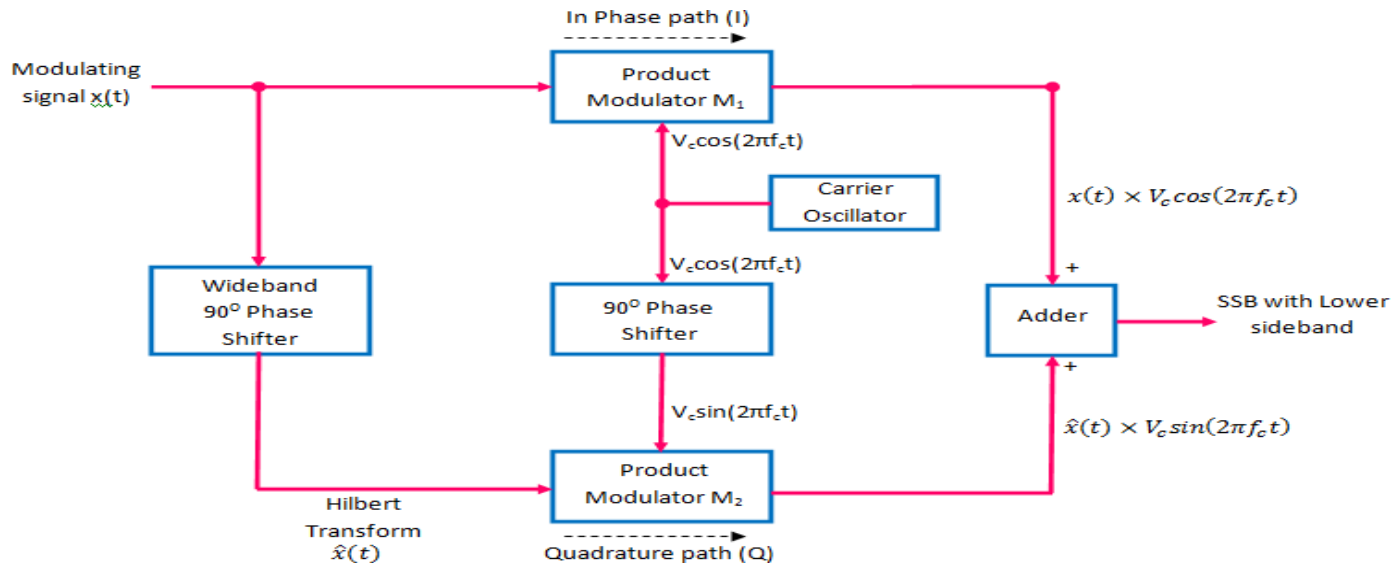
In Phase path (I)

Modulating signal x(t)

Product Modulator $M_1$

$V_c\cos(2\pi f_c t)$

Carrier Oscillator

$x(t) \times V_c cos(2\pi f_c t)$

+

$V_c\cos(2\pi f_c t)$

Wideband $90^o$ Phase Shifter

$90^o$ Phase Shifter

Adder

SSB with Lower sideband

+

$V_c\sin(2\pi f_c t)$

$\hat{x}(t) \times V_c sin(2\pi f_c t)$

Product Modulator $M_2$

Hilbert Transform $\hat{x}(t)$

Quadrature path (Q)